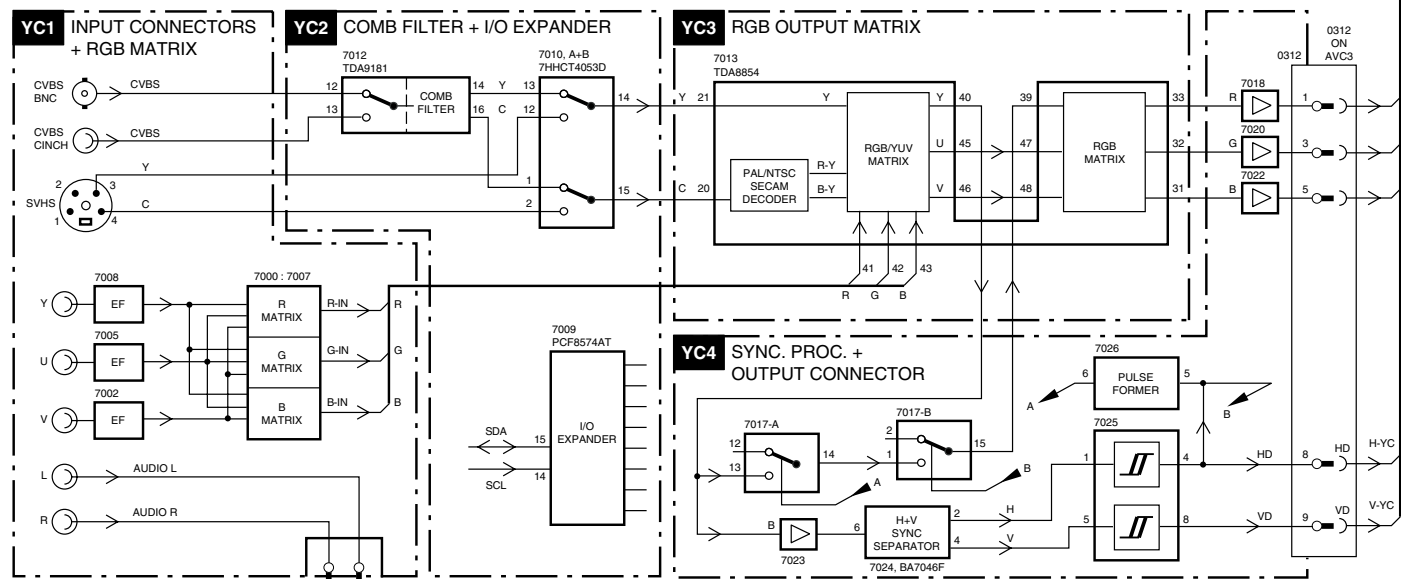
YC1 INPUT CONNECTORS + RGB MATRIX

CVBS BNC
CVBS
CVBS CINCH
CVBS
SVHS
Y
C
2 3
1 4

7008
Y
EF
7005
U
EF
7002
V
EF
7000 : 7007
R MATRIX
G MATRIX
B MATRIX
R-IN
G-IN
B-IN
R
G
B

L
AUDIO L
R
AUDIO R

YC2 COMB FILTER + I/O EXPANDER

7012
TDA9181
12
13
COMB FILTER
14 Y
16 C
7010, A+B
7HHCT4053D
13
12
1
2
14
15

7009
PCF8574AT
SDA
15
SCL
14
I/O EXPANDER

YC3 RGB OUTPUT MATRIX

7013
TDA8854
Y 21
C 20
Y
PAL/NTSC SECAM DECODER
R-Y
B-Y
RGB/YUV MATRIX
Y 40
U 45
V 46
41 42 43
R G B
39
47
48
RGB MATRIX
33
32
31
7018
R
7020
G
7022
B

0312
0312 ON AVC3
1
3
5

YC4 SYNC. PROC. + OUTPUT CONNECTOR

7026
6
PULSE FORMER
5
A
B
7017-A
12
13
14
A
7017-B
2
1
15
B
7025
1
4
5
8
HD
VD
8
HD
H-YC
9
VD
V-YC
B
7023
6
H+V SYNC SEPARATOR
2
4
H
V
7024, BA7046F